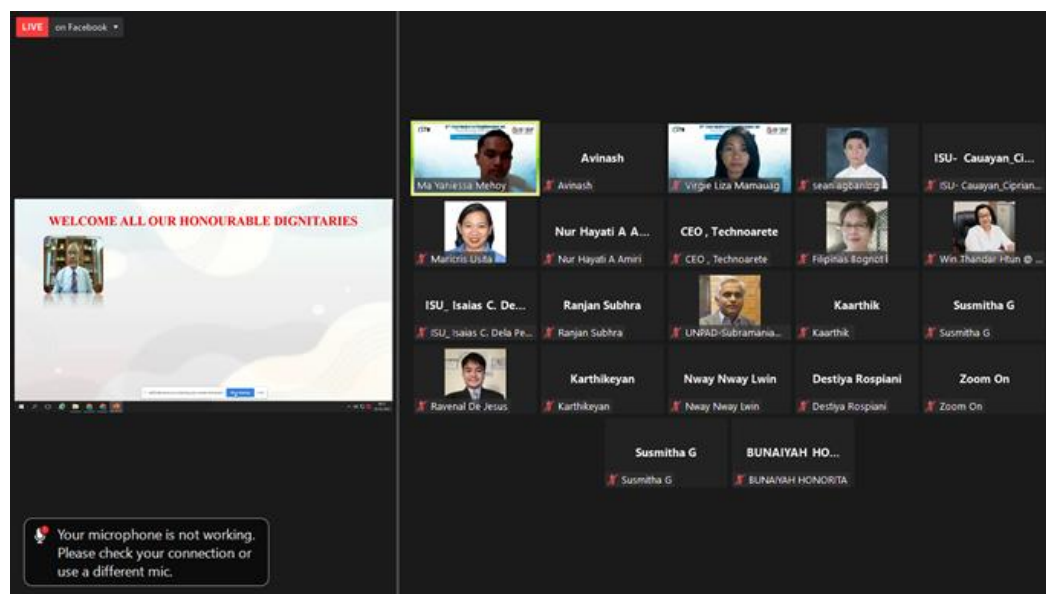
LIVE on Facebook

WELCOME ALL OUR HONOURABLE DIGNITARIES

Ma Yanessa Mehoy

Avinash
Avinash

Virgie Liza Mamauag

sean agbanlog

ISU- Cauayan_Ci...
ISU- Cauayan_Ciprian...

Maricris Usita

Nur Hayati A A...
Nur Hayati A Amiri

CEO , Technoarete
CEO , Technoarete

Filipinas Bognot

Win Thandar Htun @ ...

ISU_ Isaias C. De...
ISU_ Isaias C. Dela Pe...

Ranjan Subhra
Ranjan Subhra

UNPAD-Subramania...

Kaarthik
Kaarthik

Susmitha G
Susmitha G

Ravenal De Jesus

Karthikeyan
Karthikeyan

Nway Nway Lwin
Nway Nway Lwin

Destiya Rospiani
Destiya Rospiani

Zoom On
Zoom On

Susmitha G
Susmitha G

BUNAIYAH HO...
BUNAIYAH HONORITA

Your microphone is not working. Please check your connection or use a different mic.